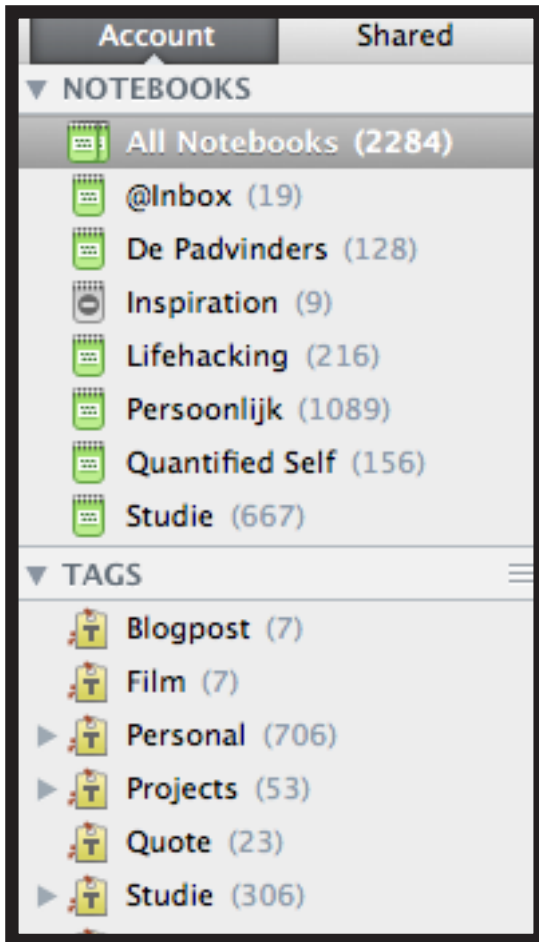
Account Shared

NOTEBOOKS

All Notebooks (2284)

@Inbox (19)

De Padvinders (128)

Inspiration (9)

Lifehacking (216)

Persoonlijk (1089)

Quantified Self (156)

Studie (667)

TAGS

Blogpost (7)

Film (7)

Personal (706)

Projects (53)

Quote (23)

Studie (306)